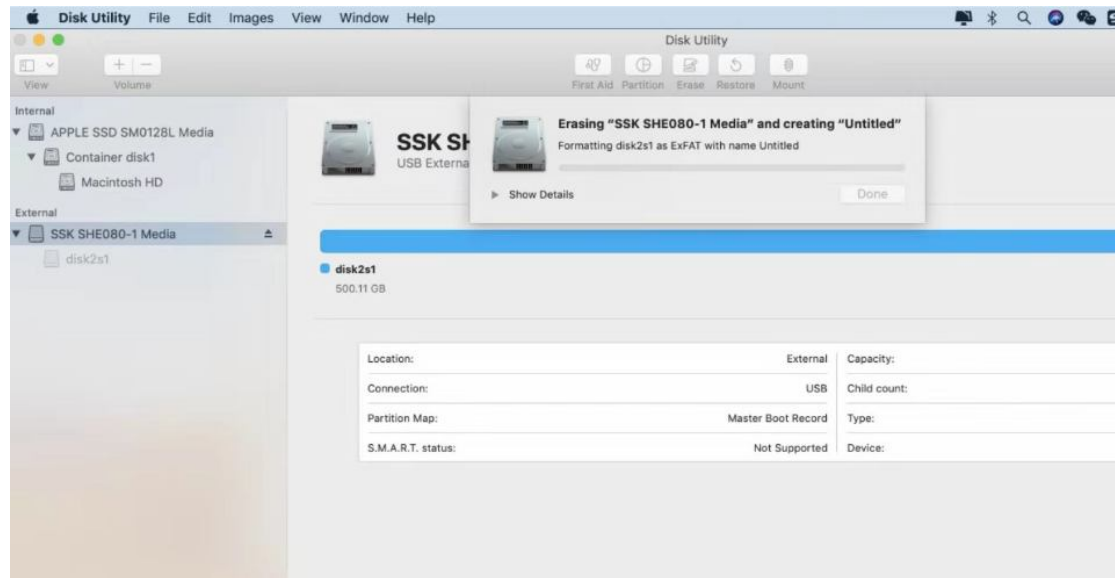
Disk Utility File Edit Images View Window Help

Disk Utility

View Volume

First Aid Partition Erase Restore Mount

Internal
APPLE SSD SM0128L Media
Container disk1
Macintosh HD
External
SSK SHE080-1 Media
disk2s1

SSK SH
USB Externa

Erasing "SSK SHE080-1 Media" and creating "Untitled"
Formatting disk2s1 as ExFAT with name Untitled

Show Details

Done

disk2s1
500.11 GB

| Location: | External | Capacity: |
|---|---|---|
| Connection: | USB | Child count: |
| Partition Map: | Master Boot Record | Type: |
| S.M.A.R.T. status: | Not Supported | Device: |